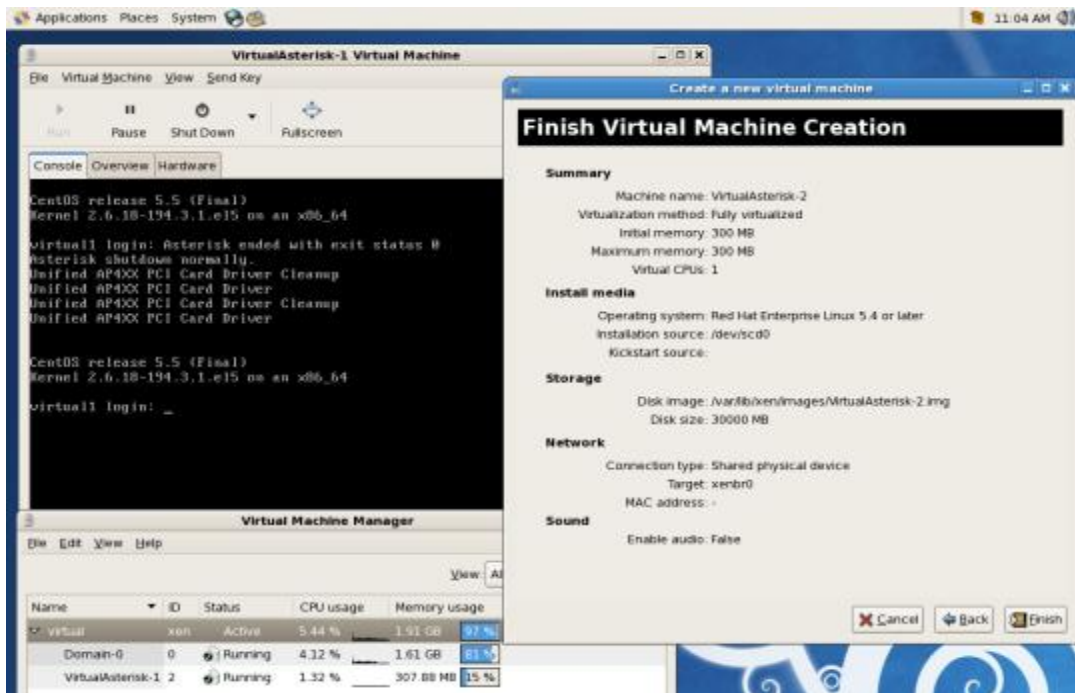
Applications Places System

11:04 AM

VirtualAsterisk-1 Virtual Machine

File Virtual Machine View Send Key

Run Pause Shut Down Fullscreen

Console Overview Hardware

CentOS release 5.5 (Final)
Kernel 2.6.18-194.3.1.el5 on an x86_64

virtual1 login: Asterisk ended with exit status 0
Asterisk shutdown normally.
Unified AP4XX PCI Card Driver Cleanup
Unified AP4XX PCI Card Driver
Unified AP4XX PCI Card Driver Cleanup
Unified AP4XX PCI Card Driver

CentOS release 5.5 (Final)
Kernel 2.6.18-194.3.1.el5 on an x86_64

virtual1 login: _

Virtual Machine Manager

File Edit View Help

View: Al

| Name | ID | Status | CPU usage | Memory usage |
|---|---|---|---|---|
| virtual | xen | Active | 5.44 % | 1.91 GB 97 % |
| Domain-0 | 0 | Running | 4.12 % | 1.61 GB 81 % |
| VirtualAsterisk-1 | 2 | Running | 1.32 % | 307.88 MB 15 % |

Create a new virtual machine

Finish Virtual Machine Creation

Summary

Machine name: VirtualAsterisk-2
Virtualization method: Fully virtualized
Initial memory: 300 MB
Maximum memory: 300 MB
Virtual CPUs: 1

Install media

Operating system: Red Hat Enterprise Linux 5.4 or later
Installation source: /dev/scd0
Kickstart source:

Storage

Disk image: /var/lib/xen/images/VirtualAsterisk-2.img
Disk size: 30000 MB

Network

Connection type: Shared physical device
Target: xenbr0
MAC address: -

Sound

Enable audio: False

Cancel Back Finish